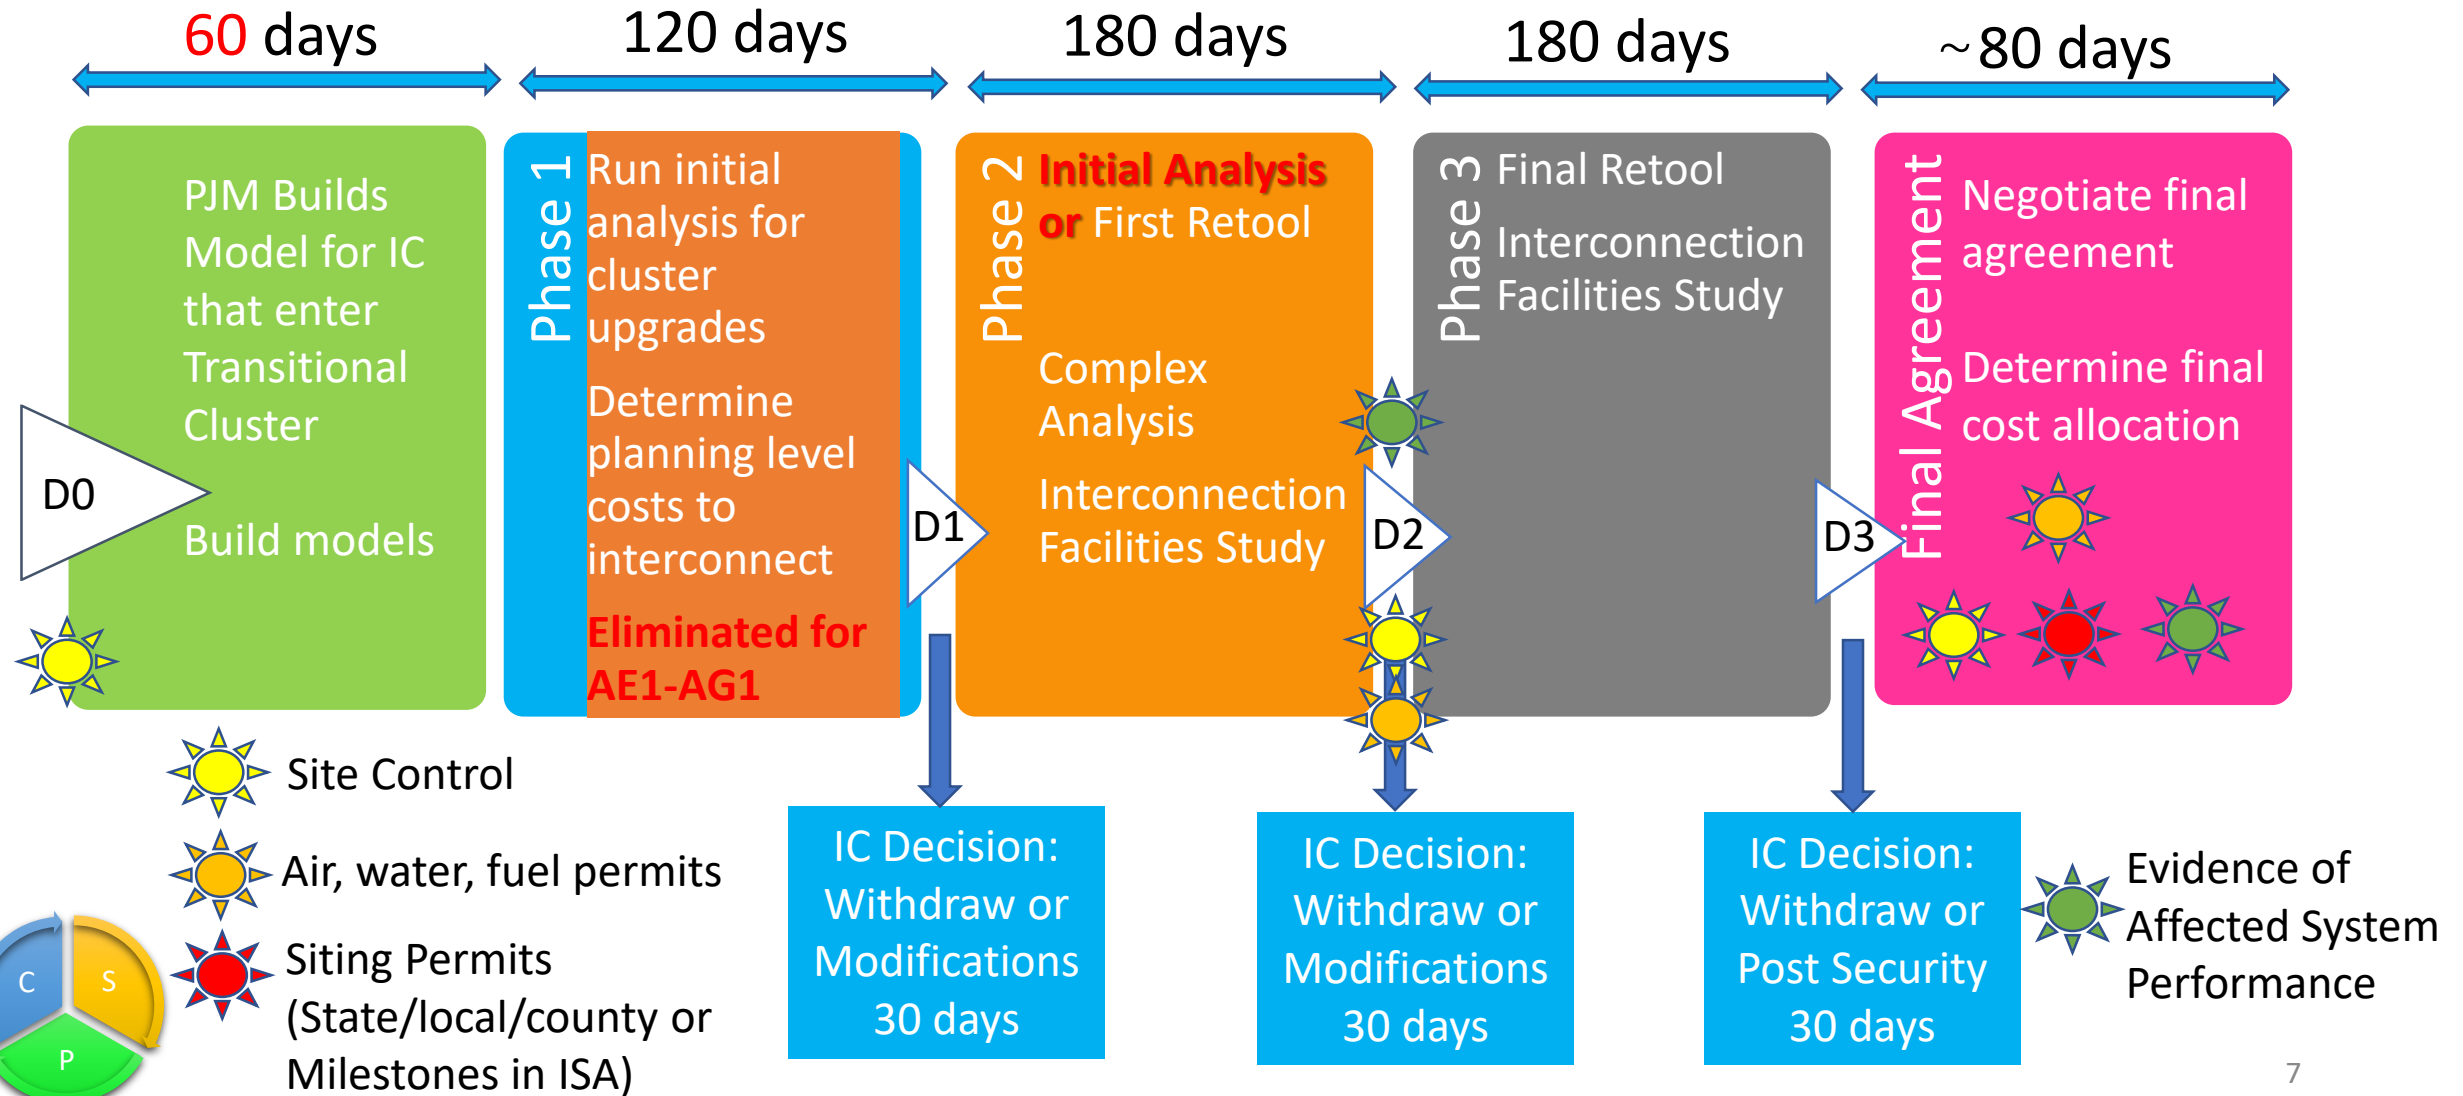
60 days
120 days
180 days
180 days
~80 days

PJM Builds Model for IC that enter Transitional Cluster

Build models

D0

Phase 1

Run initial analysis for cluster upgrades

Determine planning level costs to interconnect

Eliminated for AE1-AG1

D1

Phase 2

Initial Analysis or First Retool

Complex Analysis

Interconnection Facilities Study

D2

Phase 3

Final Retool

Interconnection Facilities Study

D3

Final Agreement

Negotiate final agreement

Determine final cost allocation

Site Control

Air, water, fuel permits

Siting Permits (State/local/county or Milestones in ISA)

IC Decision: Withdraw or Modifications 30 days

IC Decision: Withdraw or Modifications 30 days

IC Decision: Withdraw or Post Security 30 days

Evidence of Affected System Performance

C
S
P

7